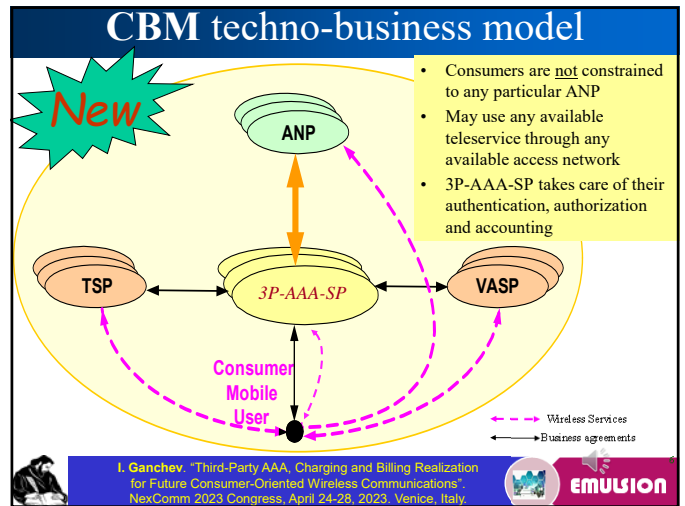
CBM techno-business model

New

• Consumers are not constrained to any particular ANP
• May use any available teleservice through any available access network
• 3P-AAA-SP takes care of their authentication, authorization and accounting

ANP

TSP

3P-AAA-SP

VASP

Consumer Mobile User

Wireless Services
Business agreements

I. Ganchev. "Third-Party AAA, Charging and Billing Realization for Future Consumer-Oriented Wireless Communications". NexComm 2023 Congress, April 24-28, 2023. Venice, Italy.

EMULSION